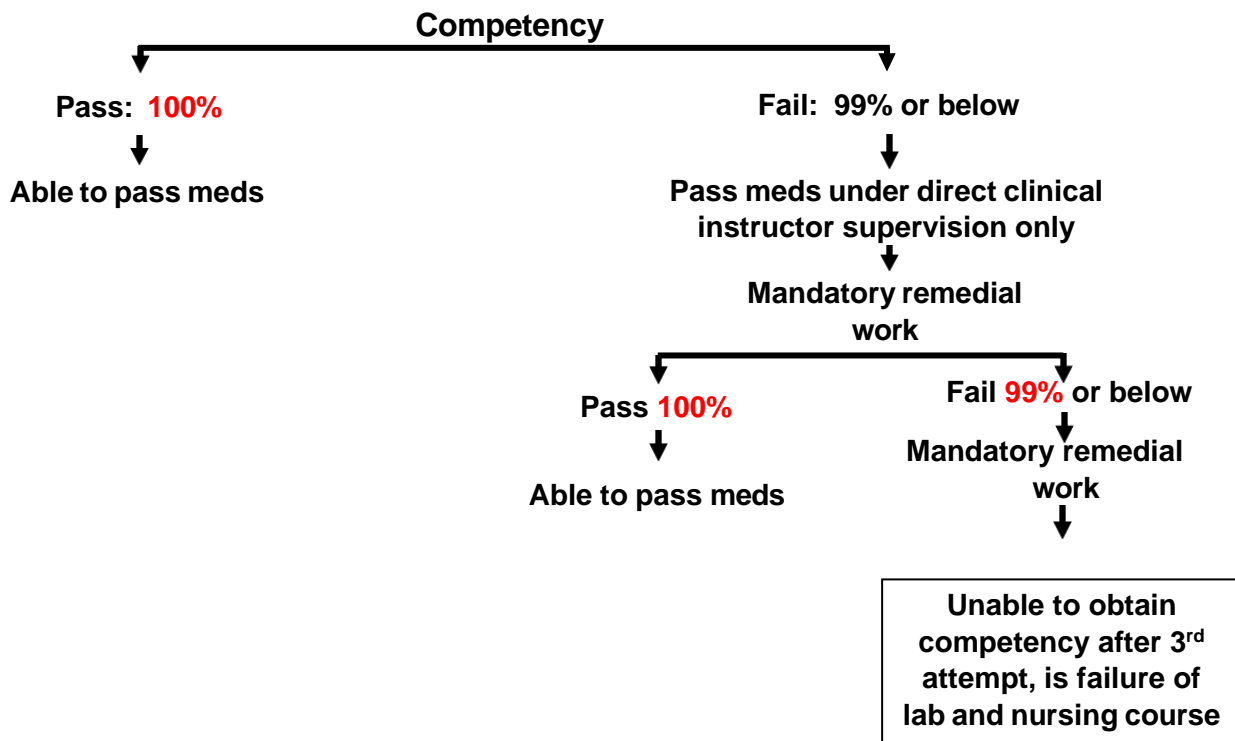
Competency

Pass: 100%

Able to pass meds

Fail: 99% or below

Pass meds under direct clinical instructor supervision only

Mandatory remedial work

Pass 100%

Able to pass meds

Fail 99% or below

Mandatory remedial work

Unable to obtain competency after 3$^{rd}$ attempt, is failure of lab and nursing course